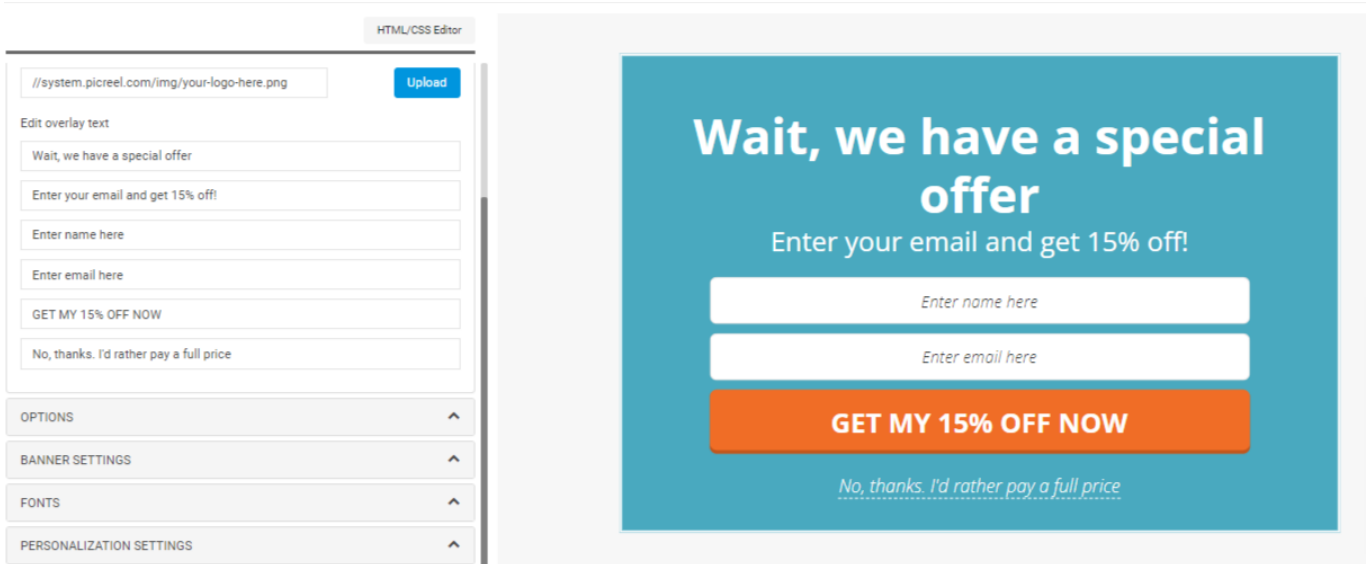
HTML/CSS Editor

//system.picreel.com/img/your-logo-here.png

Upload

Edit overlay text

Wait, we have a special offer

Enter your email and get 15% off!

Enter name here

Enter email here

GET MY 15% OFF NOW

No, thanks. I'd rather pay a full price

OPTIONS

BANNER SETTINGS

FONTS

PERSONALIZATION SETTINGS

Wait, we have a special offer

Enter your email and get 15% off!

Enter name here

Enter email here

GET MY 15% OFF NOW

No, thanks. I'd rather pay a full price